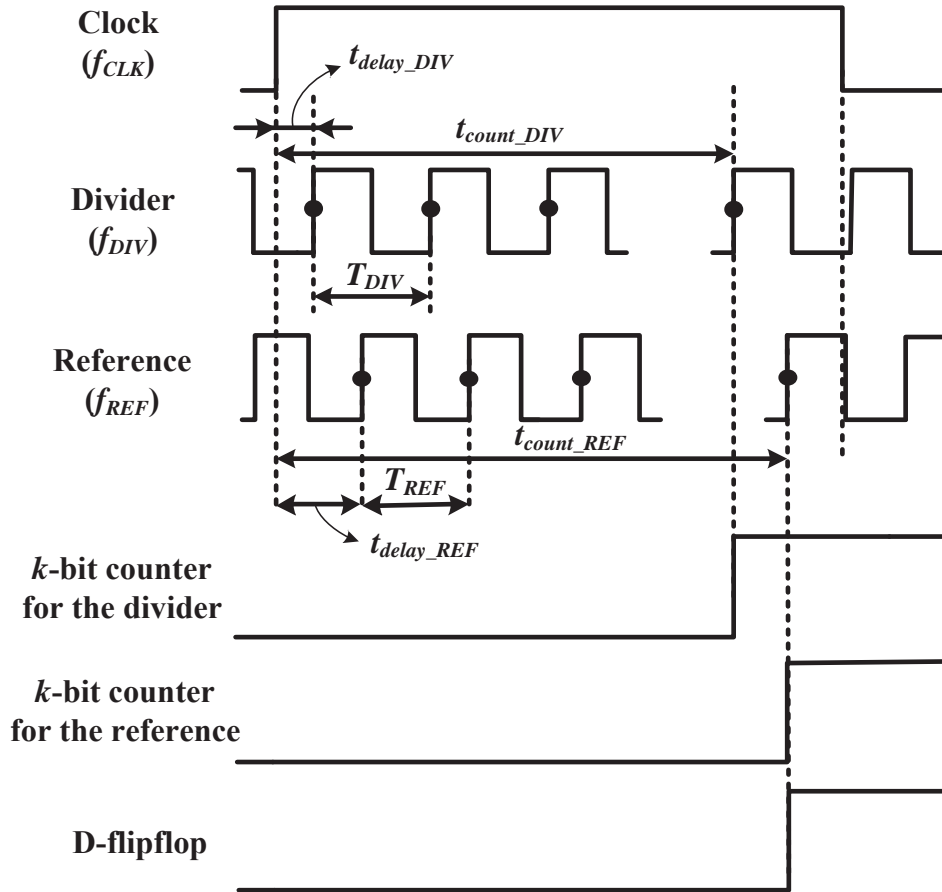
Clock
($f_{CLK}$)

$t_{delay\_DIV}$

$t_{count\_DIV}$

Divider
($f_{DIV}$)

$T_{DIV}$

Reference
($f_{REF}$)

$t_{count\_REF}$

$T_{REF}$

$t_{delay\_REF}$

$k$-bit counter
for the divider

$k$-bit counter
for the reference

D-flipflop